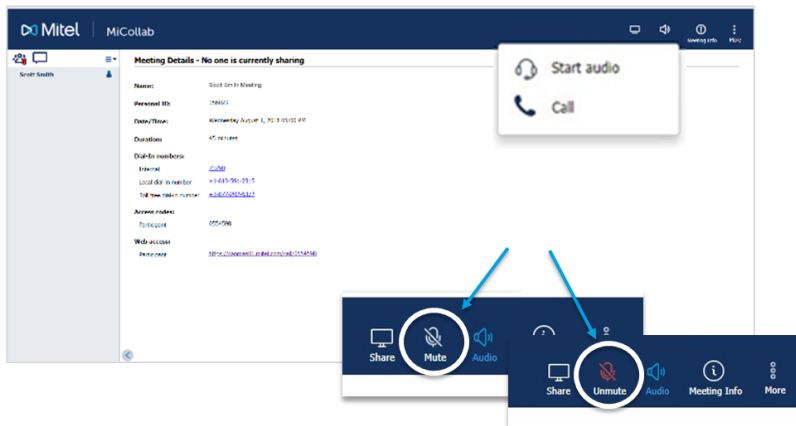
Mitel | MiCollab

Meeting Info More

Scott Smith

Meeting Details - No one is currently sharing

Name: Scott Smith Meeting

Personal ID: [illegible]

Date/Time: Wednesday August 1, 2018 03:02 PM

Duration: 45 minutes

Dial-In numbers:

Internal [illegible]

Local dial in number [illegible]

Toll free dial-in number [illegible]

Access codes:

Participant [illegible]

Web-access:

Participant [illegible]

Start audio

Call

Share Mute Audio

Share Unmute Audio Meeting Info More